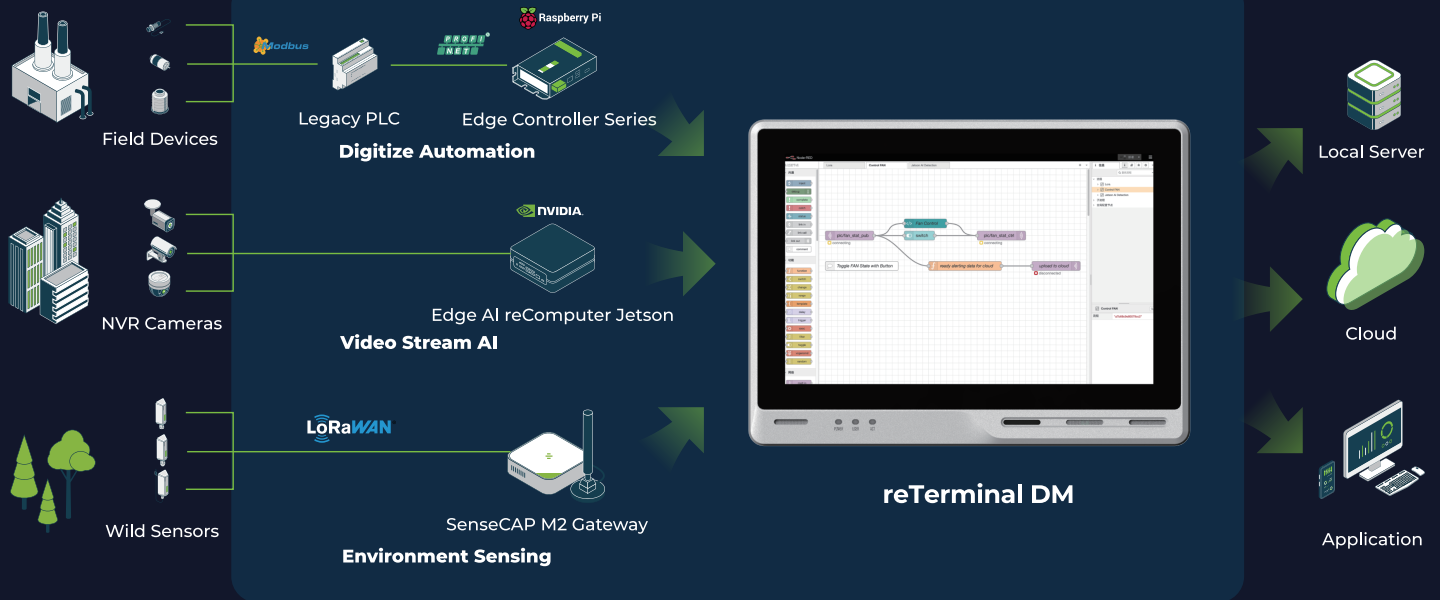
Field Devices

Modbus

PROFI NET

Raspberry Pi

Legacy PLC

Edge Controller Series

Digitize Automation

NVR Cameras

NVIDIA

Edge AI reComputer Jetson

Video Stream AI

LoRaWAN

Wild Sensors

SenseCAP M2 Gateway

Environment Sensing

reTerminal DM

Local Server

Cloud

Application